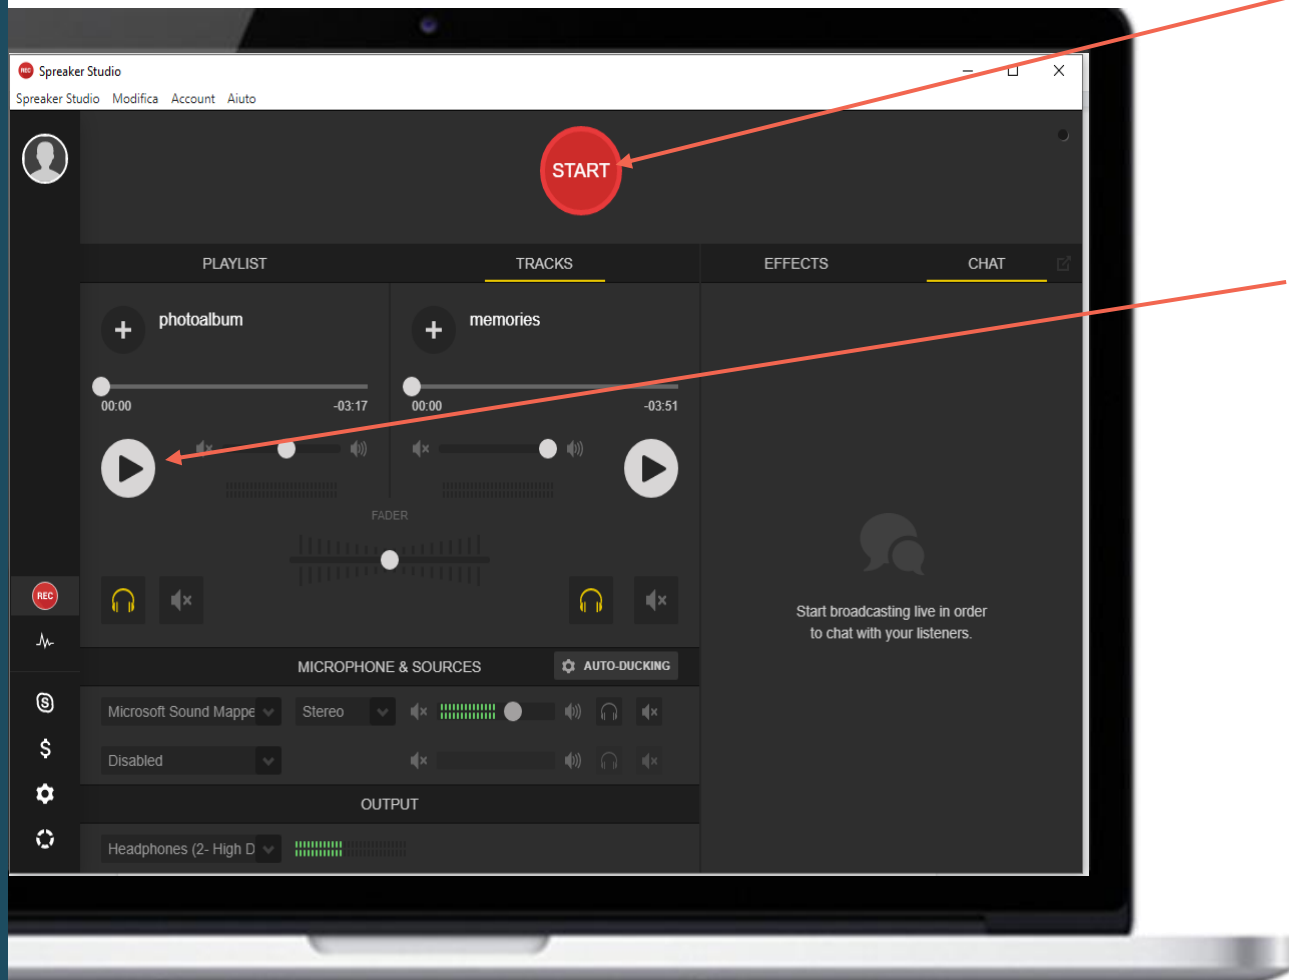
Spreaker Studio

Spreaker Studio Modifica Account Aiuto

START

PLAYLIST TRACKS EFFECTS CHAT

photoalbum

00:00 -03:17

memories

00:00 -03:51

FADER

REC

MICROPHONE & SOURCES AUTO-DUCKING

Microsoft Sound Mappe Stereo

Disabled

OUTPUT

Headphones (2- High D

Start broadcasting live in order to chat with your listeners.